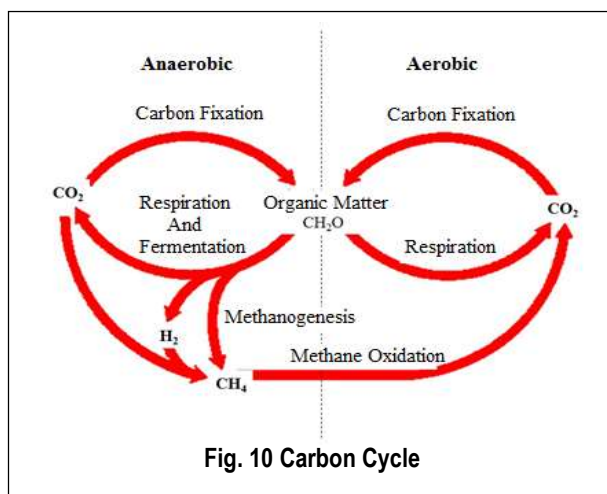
Anaerobic

Aerobic

Carbon Fixation

Carbon Fixation

$CO_2$

Respiration And Fermentation

Organic Matter $CH_2O$

Respiration

$CO_2$

$H_2$

Methanogenesis

Methane Oxidation

$CH_4$

Fig. 10 Carbon Cycle